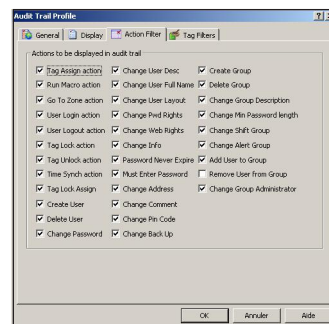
Audit Trail Profile

?

General | Display | Action Filter | Tag Filters

Actions to be displayed in audit trail

Tag Assign action
Run Macro action
Go To Zone action
User Login action
User Logout action
Tag Lock action
Tag Unlock action
Time Synch action
Tag Lock Assign
Create User
Delete User
Change Password

Change User Desc
Change User Full Name
Change User Layout
Change Pwd Rights
Change Web Rights
Change Info
Password Never Expire
Must Enter Password
Change Address
Change Comment
Change Pin Code
Change Back Up

Create Group
Delete Group
Change Group Description
Change Min Password length
Change Shift Group
Change Alert Group
Add User to Group
Remove User from Group
Change Group Administrator

OK | Annuler | Aide